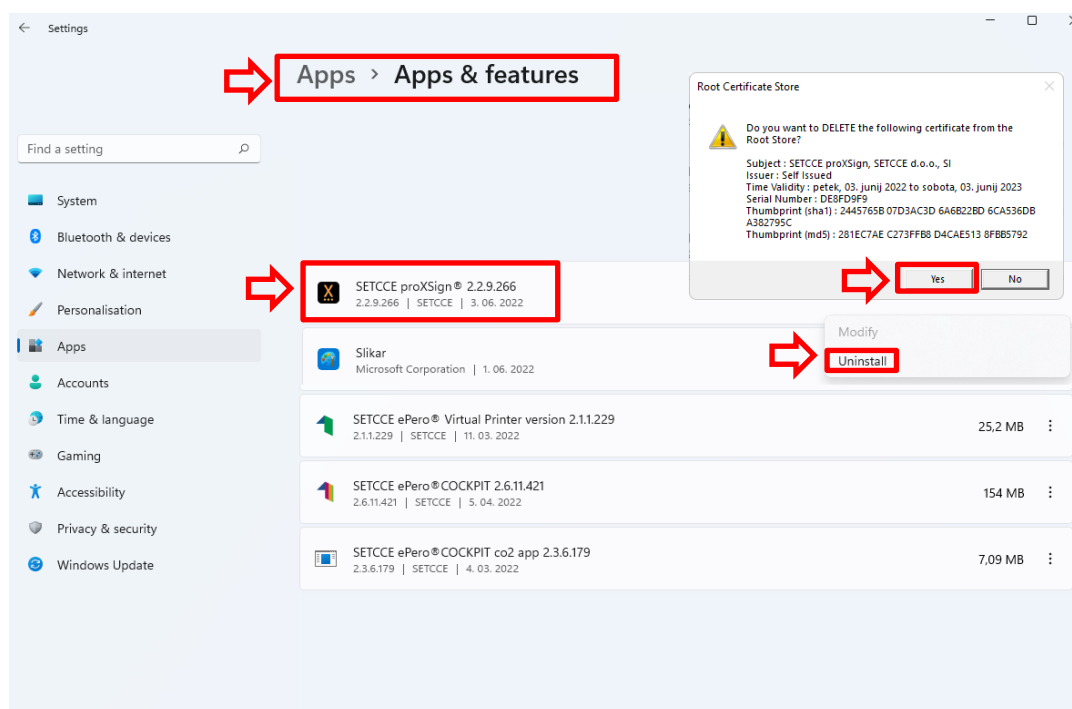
Settings

Apps › Apps & features

Find a setting

System
Bluetooth & devices
Network & internet
Personalisation
Apps
Accounts
Time & language
Gaming
Accessibility
Privacy & security
Windows Update

Root Certificate Store

Do you want to DELETE the following certificate from the Root Store?

Subject : SETCCE proXSign, SETCCE d.o.o., SI
Issuer : Self Issued
Time Validity : petek, 03. junij 2022 to sobota, 03. junij 2023
Serial Number : DE8FD9F9
Thumbprint (sha1) : 2445765B 07D3AC3D 6A6B22BD 6CA536DB A382795C
Thumbprint (md5) : 281EC7AE C273FFB8 D4CAE513 8FBB5792

Yes
No

SETCCE proXSign® 2.2.9.266
2.2.9.266 | SETCCE | 3. 06. 2022

Modify
Uninstall

Slikar
Microsoft Corporation | 1. 06. 2022

SETCCE ePero® Virtual Printer version 2.1.1.229
2.1.1.229 | SETCCE | 11. 03. 2022
25,2 MB

SETCCE ePero®COCKPIT 2.6.11.421
2.6.11.421 | SETCCE | 5. 04. 2022
154 MB

SETCCE ePero®COCKPIT co2 app 2.3.6.179
2.3.6.179 | SETCCE | 4. 03. 2022
7,09 MB